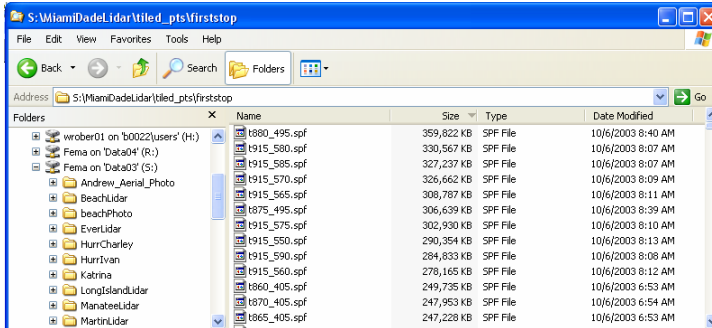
S:\MiamiDadeLidar\tiled_pts\firststop

File Edit View Favorites Tools Help

Back Search Folders

Address S:\MiamiDadeLidar\tiled_pts\firststop Go

Folders ×

wrober01 on 'b0022\users' (H:)
Fema on 'Data04' (R:)
Fema on 'Data03' (S:)
Andrew_Aerial_Photo
BeachLidar
beachPhoto
EverLidar
HurrCharley
HurrIvan
Katrina
LongIslandLidar
ManateeLidar
MartinLidar

| Name | Size | Type | Date Modified |
|---|---|---|---|
| t880_495.spf | 359,822 KB | SPF File | 10/6/2003 8:40 AM |
| t915_580.spf | 330,567 KB | SPF File | 10/6/2003 8:07 AM |
| t915_585.spf | 327,237 KB | SPF File | 10/6/2003 8:07 AM |
| t915_570.spf | 326,662 KB | SPF File | 10/6/2003 8:09 AM |
| t915_565.spf | 308,787 KB | SPF File | 10/6/2003 8:11 AM |
| t875_495.spf | 306,639 KB | SPF File | 10/6/2003 8:39 AM |
| t915_575.spf | 302,930 KB | SPF File | 10/6/2003 8:10 AM |
| t915_550.spf | 290,354 KB | SPF File | 10/6/2003 8:13 AM |
| t915_590.spf | 284,833 KB | SPF File | 10/6/2003 8:08 AM |
| t915_560.spf | 278,165 KB | SPF File | 10/6/2003 8:12 AM |
| t860_405.spf | 249,735 KB | SPF File | 10/6/2003 6:53 AM |
| t870_405.spf | 247,953 KB | SPF File | 10/6/2003 6:54 AM |
| t865_405.spf | 247,228 KB | SPF File | 10/6/2003 6:53 AM |